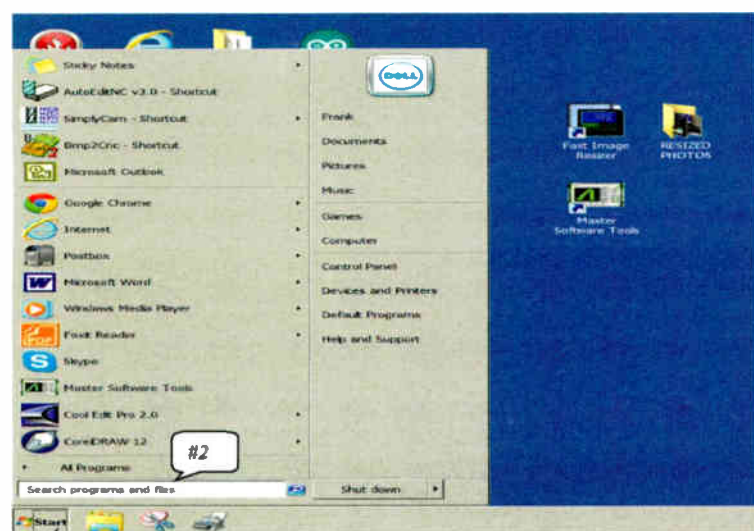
Sticky Notes
AutoEditNC v3.0 - Shortcut
SimplyCam - Shortcut
Bmp2Cnc - Shortcut
Microsoft Outlook
Google Chrome
Internet
Postbox
Microsoft Word
Windows Media Player
Foxit Reader
Skype
Master Software Tools
Cool Edit Pro 2.0
CorelDRAW 12
All Programs
Search programs and files

DELL
Frank
Documents
Pictures
Music
Games
Computer
Control Panel
Devices and Printers
Default Programs
Help and Support
Shut down

#2

Fast Image Resizer
RESIZED PHOTOS
Master Software Tools

Start